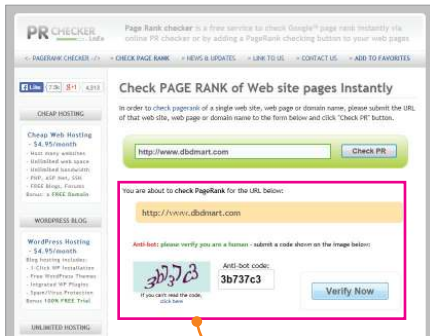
PR CHECKER .info

Page Rank checker is a free service to check Google™ page rank instantly via online PR checker or by adding a PageRank checking button to your web pages

» PAGERANK CHECKER » CHECK PAGE RANK » NEWS & UPDATES » LINK TO US » CONTACT US » ADD TO FAVORITES

Like 7.5k | g+1 | 4,013

CHEAP HOSTING

Cheap Web Hosting - $4.95/month
- Host many websites
- Unlimited web space
- Unlimited bandwidth
- PHP, ASP.Net, SSH
- FREE Blogs, Forums
Bonus: + FREE Domain

WORDPRESS BLOG

WordPress Hosting - $4.95/month
Blog hosting includes:
- 1-Click WP Installation
- Free WordPress Themes
- Integrated WP Plugins
- Spam/Virus Protection
Bonus 100% FREE Trial

UNLIMITED HOSTING

Check PAGE RANK of Web site pages Instantly

In order to check pagerank of a single web site, web page or domain name, please submit the URL of that web site, web page or domain name to the form below and click "Check PR" button.

http://www.dbdmart.com

Check PR

You are about to check PageRank for the URL below:

http://www.dbdmart.com

Anti-bot: please verify you are a human - submit a code shown on the image below:

3b7c3

If you can't read the code, click here

Anti-bot code:

3b737c3

Verify Now